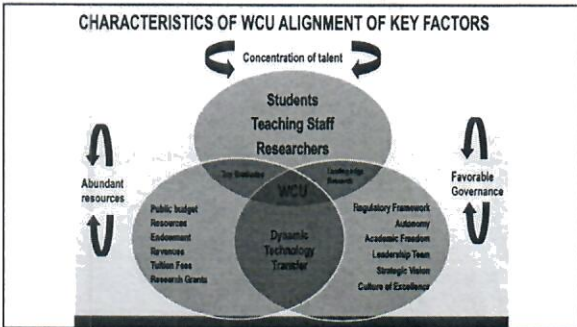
CHARACTERISTICS OF WCU ALIGNMENT OF KEY FACTORS

Concentration of talent

Students
Teaching Staff
Researchers

Abundant resources

Favorable Governance

Top Graduates

Leading-edge Research

WCU

Dynamic Technology Transfer

Public budget
Resources
Endowment
Revenues
Tuition Fees
Research Grants

Regulatory Framework
Autonomy
Academic Freedom
Leadership Team
Strategic Vision
Culture of Excellence